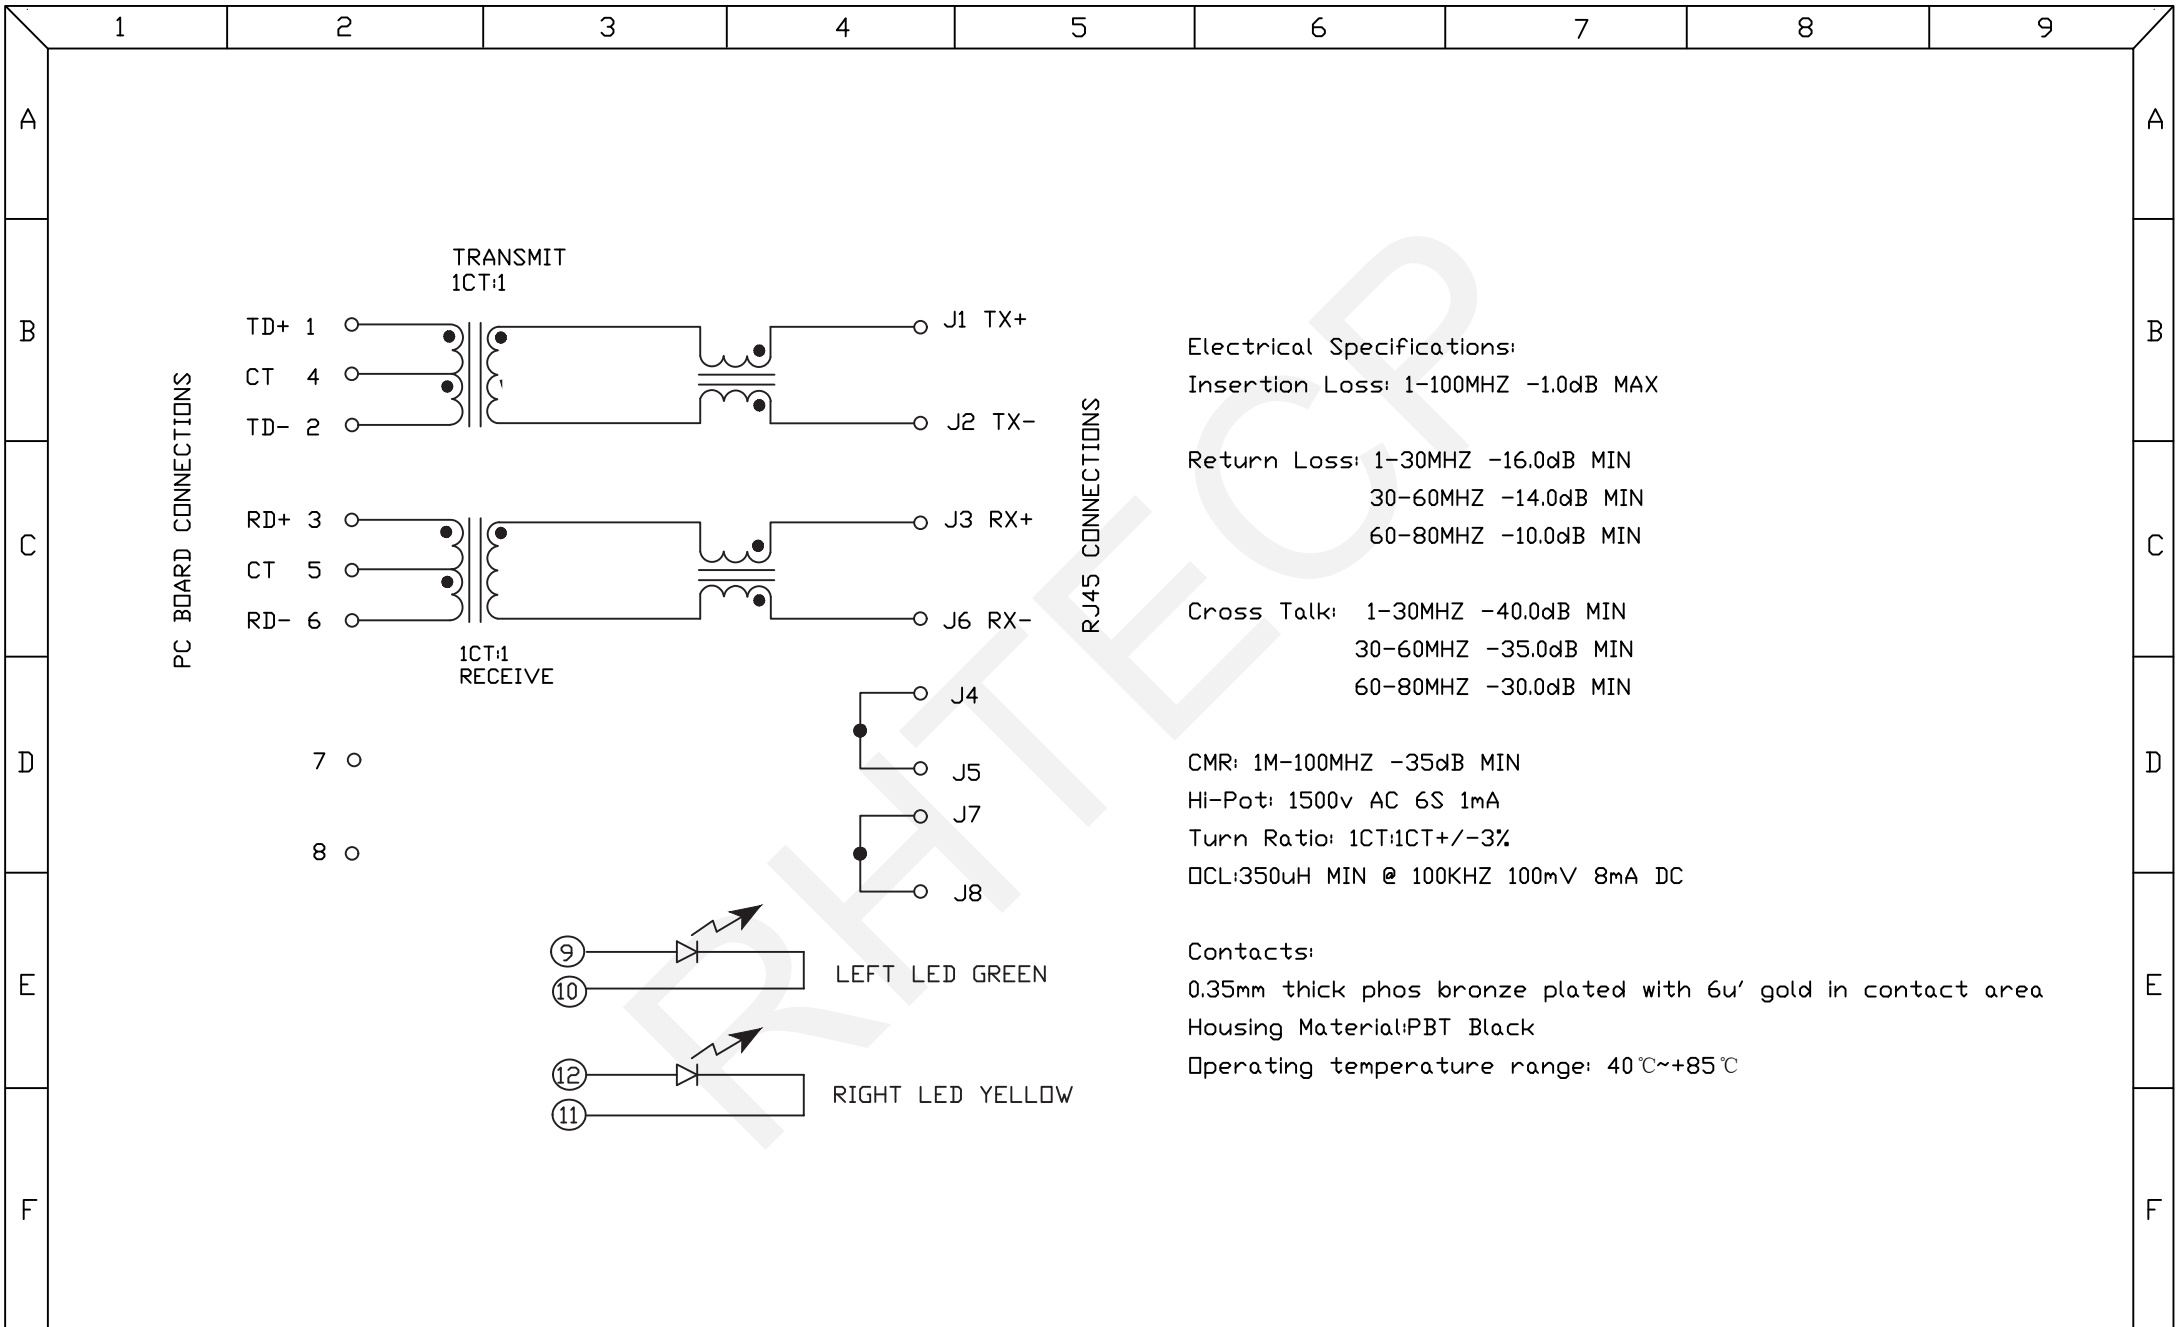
1 2 3 4 5 6 7 8 9

A B C D E F

TRANSMIT
1CT:1

TD+ 1
CT 4
TD- 2

RD+ 3
CT 5
RD- 6

1CT:1
RECEIVE

PC BOARD CONNECTIONS

J1 TX+
J2 TX-
J3 RX+
J6 RX-

RJ45 CONNECTIONS

J4
J5
J7
J8

7
8

9
10
LEFT LED GREEN

12
11
RIGHT LED YELLOW

Electrical Specifications:
Insertion Loss: 1-100MHZ -1.0dB MAX

Return Loss: 1-30MHZ -16.0dB MIN
30-60MHZ -14.0dB MIN
60-80MHZ -10.0dB MIN

Cross Talk: 1-30MHZ -40.0dB MIN
30-60MHZ -35.0dB MIN
60-80MHZ -30.0dB MIN

CMR: 1M-100MHZ -35dB MIN
Hi-Pot: 1500v AC 6S 1mA
Turn Ratio: 1CT:1CT+/-3%
OCL:350uH MIN @ 100KHZ 100mV 8mA DC

Contacts:
0.35mm thick phos bronze plated with 6u' gold in contact area
Housing Material:PBT Black
Operating temperature range: 40℃~+85℃

RHTECP